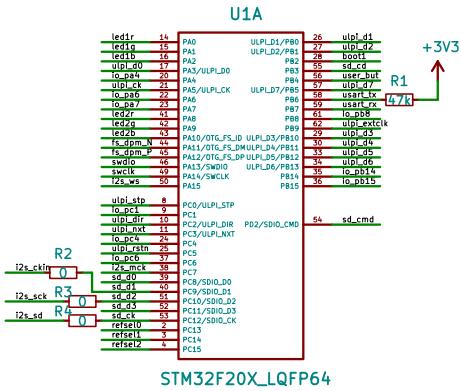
U1A

+3V3

R1
47k

R2
0
R3
0
R4
0

i2s_ckin
i2s_sck
i2s_sd

led1r 14 PA0
led1g 15 PA1
led1b 16 PA2
ulpi_d0 17 PA3/ULPI_D0
io_pa4 20 PA4
ulpi_ck 21 PA5/ULPI_CK
io_pa6 22 PA6
io_pa7 23 PA7
led2r 41 PA8
led2g 42 PA9
led2b 43 PA10/OTG_FS_ID
fs_dpm_N 44 PA11/OTG_FS_DM
fs_dpm_P 45 PA12/OTG_FS_DP
swdio 46 PA13/SWDIO
swclk 49 PA14/SWCLK
i2s_ws 50 PA15

ulpi_stp 8 PC0/ULPI_STP
io_pc1 9 PC1
ulpi_dir 10 PC2/ULPI_DIR
ulpi_nxt 11 PC3/ULPI_NXT
io_pc4 24 PC4
ulpi_rstn 25 PC5
io_pc6 37 PC6
i2s_mck 38 PC7
sd_d0 39 PC8/SDIO_D0
sd_d1 40 PC9/SDIO_D1
sd_d2 51 PC10/SDIO_D2
sd_d3 52 PC11/SDIO_D3
sd_ck 53 PC12/SDIO_CK
refsel0 2 PC13
refsel1 3 PC14
refsel2 4 PC15

ULPI_D1/PB0 26 ulpi_d1
ULPI_D2/PB1 27 ulpi_d2
PB2 28 boot1
PB3 55 sd_cd
PB4 56 user_but
ULPI_D7/PB5 57 ulpi_d7
PB6 58 usart_tx
PB7 59 usart_rx
PB8 61 io_pb8
PB9 62 ulpi_extclk
ULPI_D3/PB10 29 ulpi_d3
ULPI_D4/PB11 30 ulpi_d4
ULPI_D5/PB12 33 ulpi_d5
ULPI_D6/PB13 34 ulpi_d6
PB14 35 io_pb14
PB15 36 io_pb15

PD2/SDIO_CMD 54 sd_cmd

STM32F20X_LQFP64